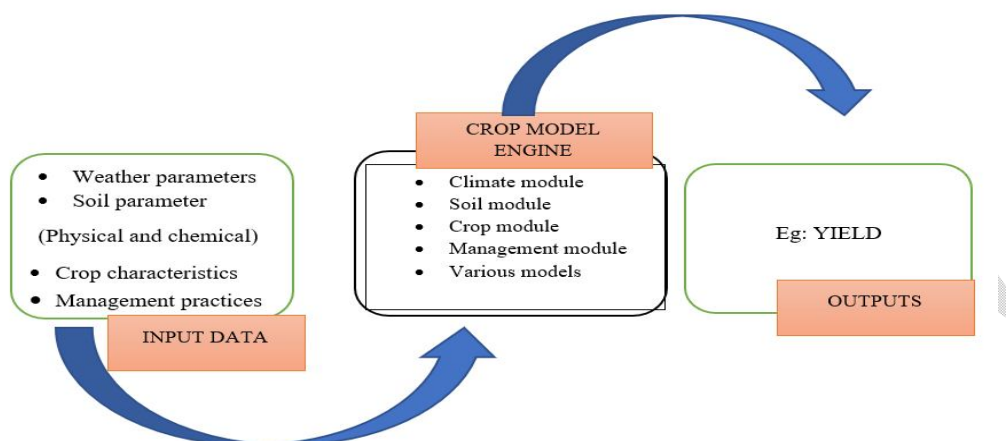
• Weather parameters
• Soil parameter

(Physical and chemical)

• Crop characteristics
• Management practices

INPUT DATA

CROP MODEL ENGINE

• Climate module
• Soil module
• Crop module
• Management module
• Various models

Eg: YIELD

OUTPUTS